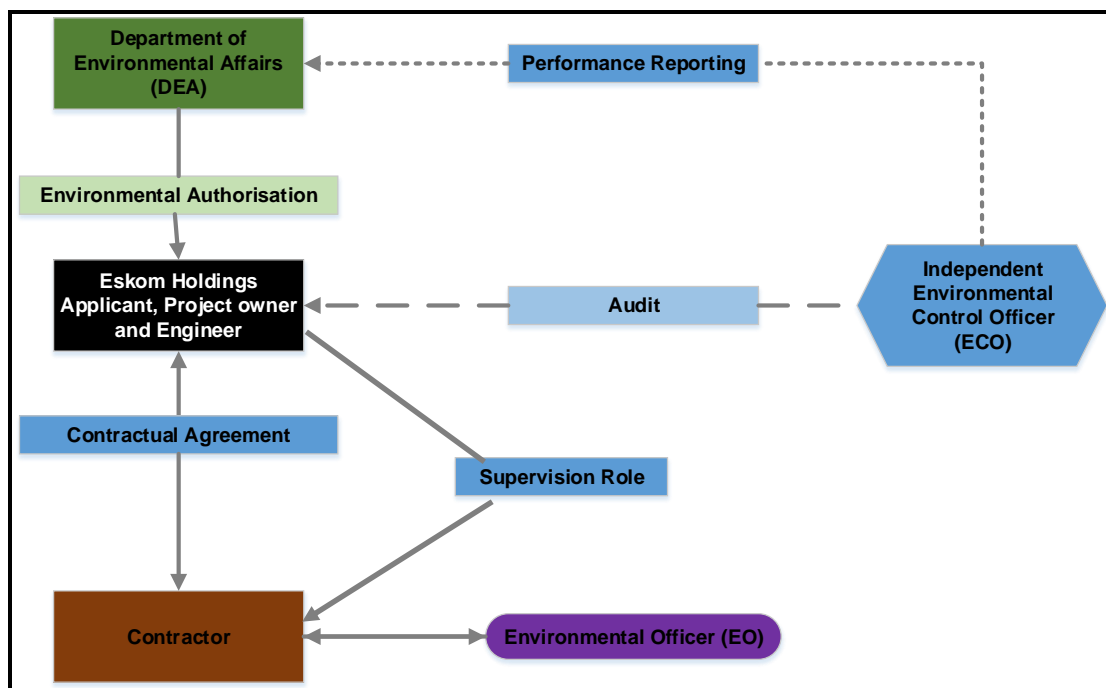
Department of Environmental Affairs (DEA)

Performance Reporting

Environmental Authorisation

Eskom Holdings Applicant, Project owner and Engineer

Audit

Independent Environmental Control Officer (ECO)

Contractual Agreement

Supervision Role

Contractor

Environmental Officer (EO)